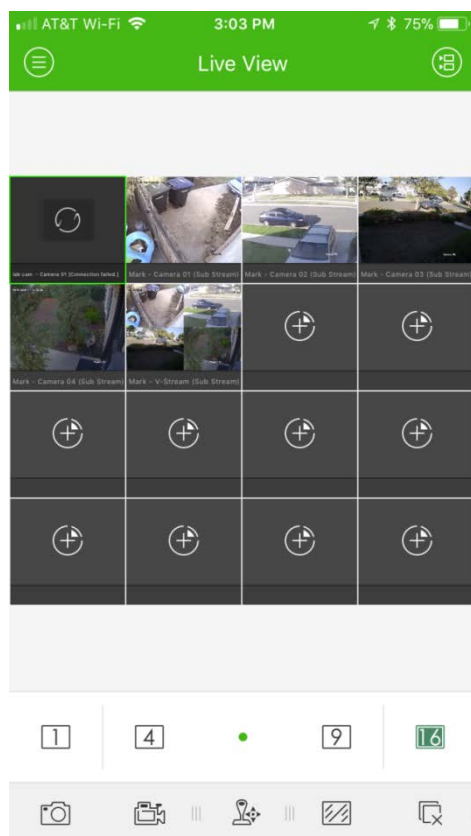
AT&T Wi-Fi 3:03 PM 75%

Live View

ark.com - Camera 01 (Connection failed.)
Mark - Camera 01 (Sub Stream)
Mark - Camera 02 (Sub Stream)
Mark - Camera 03 (Sub Stream)
Mark - Camera 04 (Sub Stream)
Mark - V-Stream (Sub Stream)

1
4
9
16